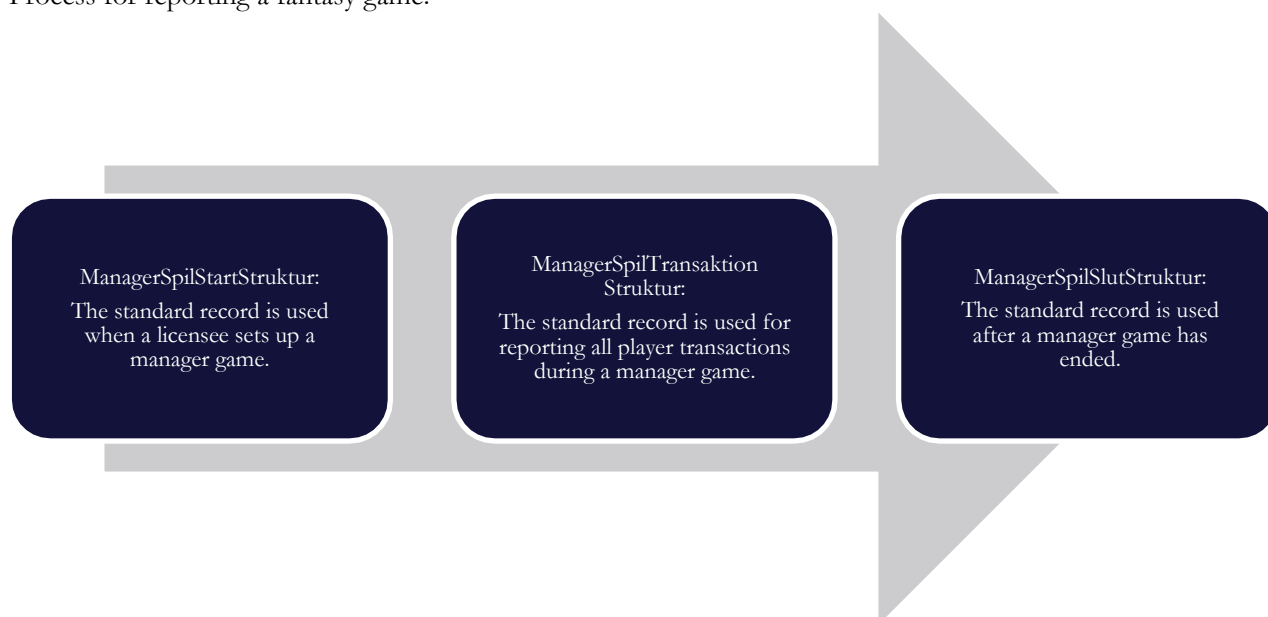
Process for reporting a fantasy game.

ManagerSpilStartStruktur:
The standard record is used when a licensee sets up a manager game.

ManagerSpilTransaktion Struktur:
The standard record is used for reporting all player transactions during a manager game.

ManagerSpilSlutStruktur:
The standard record is used after a manager game has ended.